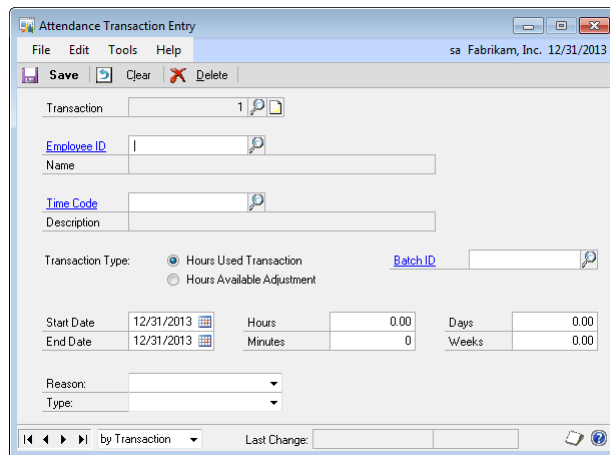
Attendance Transaction Entry

File Edit Tools Help

sa Fabrikam, Inc. 12/31/2013

Save Clear Delete

Transaction 1

Employee ID

Name

Time Code

Description

Transaction Type: Hours Used Transaction

Hours Available Adjustment

Batch ID

Start Date 12/31/2013

End Date 12/31/2013

Hours 0.00

Minutes 0

Days 0.00

Weeks 0.00

Reason:

Type:

by Transaction

Last Change: